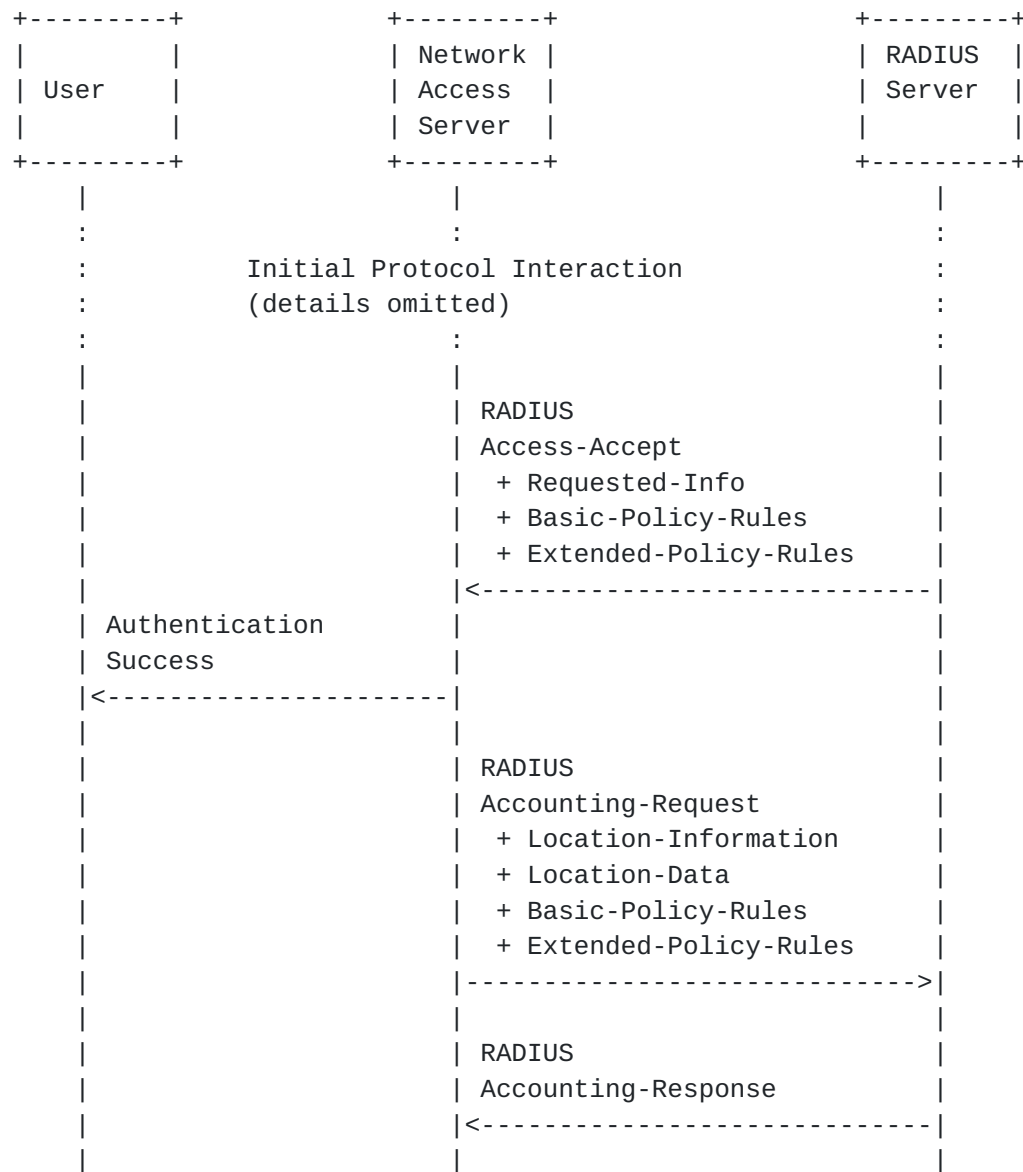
User

Network Access Server

RADIUS Server

Initial Protocol Interaction (details omitted)

RADIUS Access-Accept
+ Requested-Info
+ Basic-Policy-Rules
+ Extended-Policy-Rules

Authentication Success

RADIUS Accounting-Request
+ Location-Information
+ Location-Data
+ Basic-Policy-Rules
+ Extended-Policy-Rules

RADIUS Accounting-Response